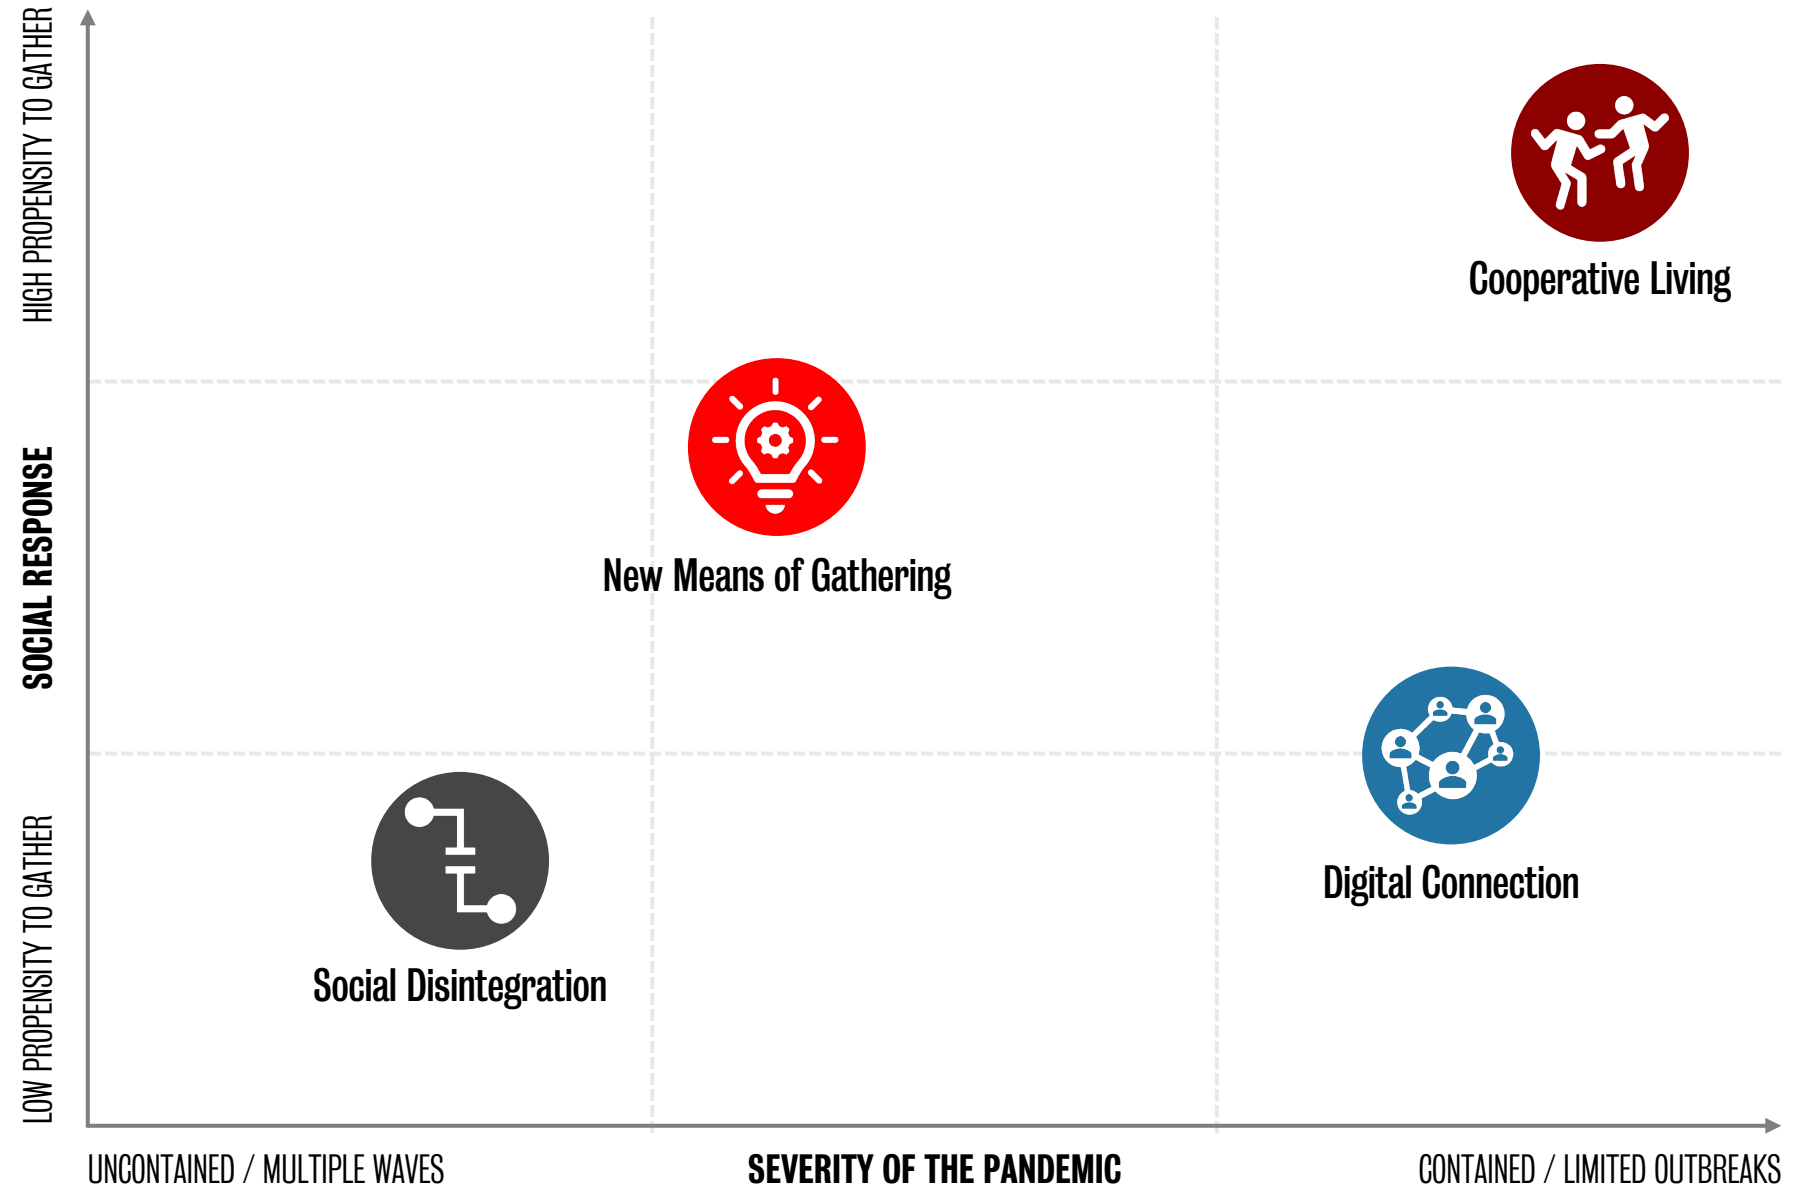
HIGH PROPENSITY TO GATHER

SOCIAL RESPONSE

LOW PROPENSITY TO GATHER

Cooperative Living

New Means of Gathering

Digital Connection

Social Disintegration

UNCONTAINED / MULTIPLE WAVES

SEVERITY OF THE PANDEMIC

CONTAINED / LIMITED OUTBREAKS